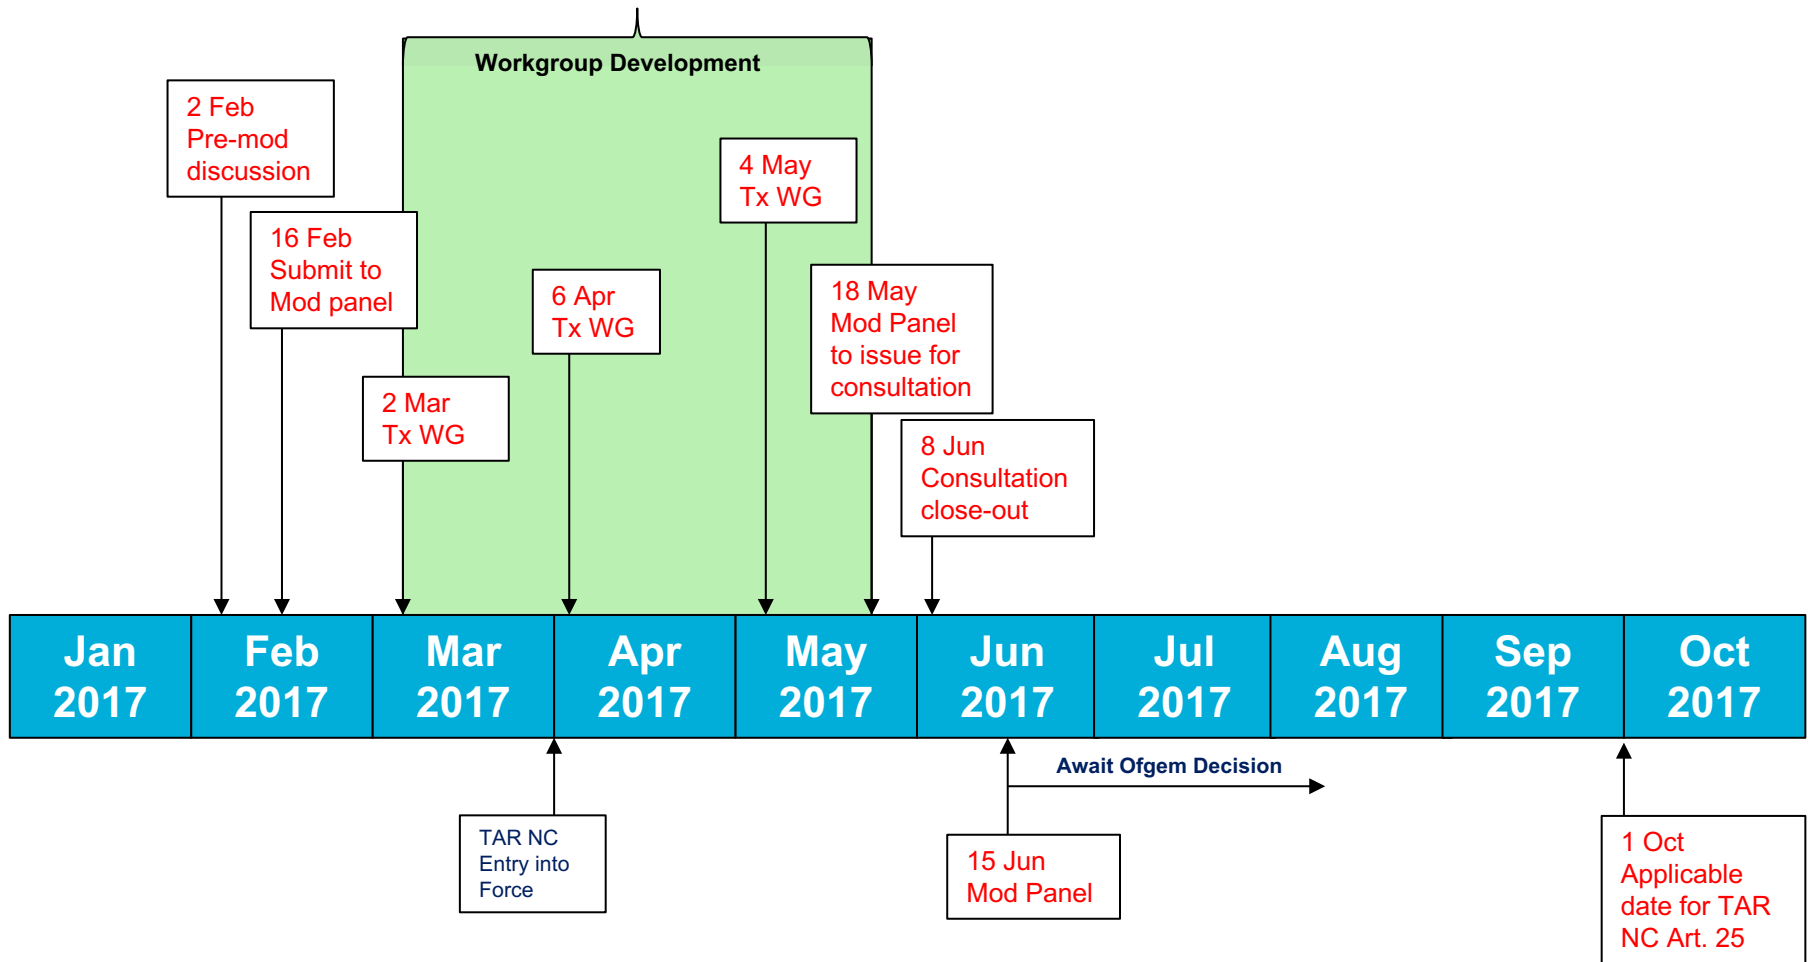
Workgroup Development

2 Feb
Pre-mod
discussion

16 Feb
Submit to
Mod panel

2 Mar
Tx WG

6 Apr
Tx WG

4 May
Tx WG

18 May
Mod Panel
to issue for
consultation

8 Jun
Consultation
close-out

| Jan 2017 | Feb 2017 | Mar 2017 | Apr 2017 | May 2017 | Jun 2017 | Jul 2017 | Aug 2017 | Sep 2017 | Oct 2017 |
|---|---|---|---|---|---|---|---|---|---|

TAR NC
Entry into
Force

Await Ofgem Decision

15 Jun
Mod Panel

1 Oct
Applicable
date for TAR
NC Art. 25